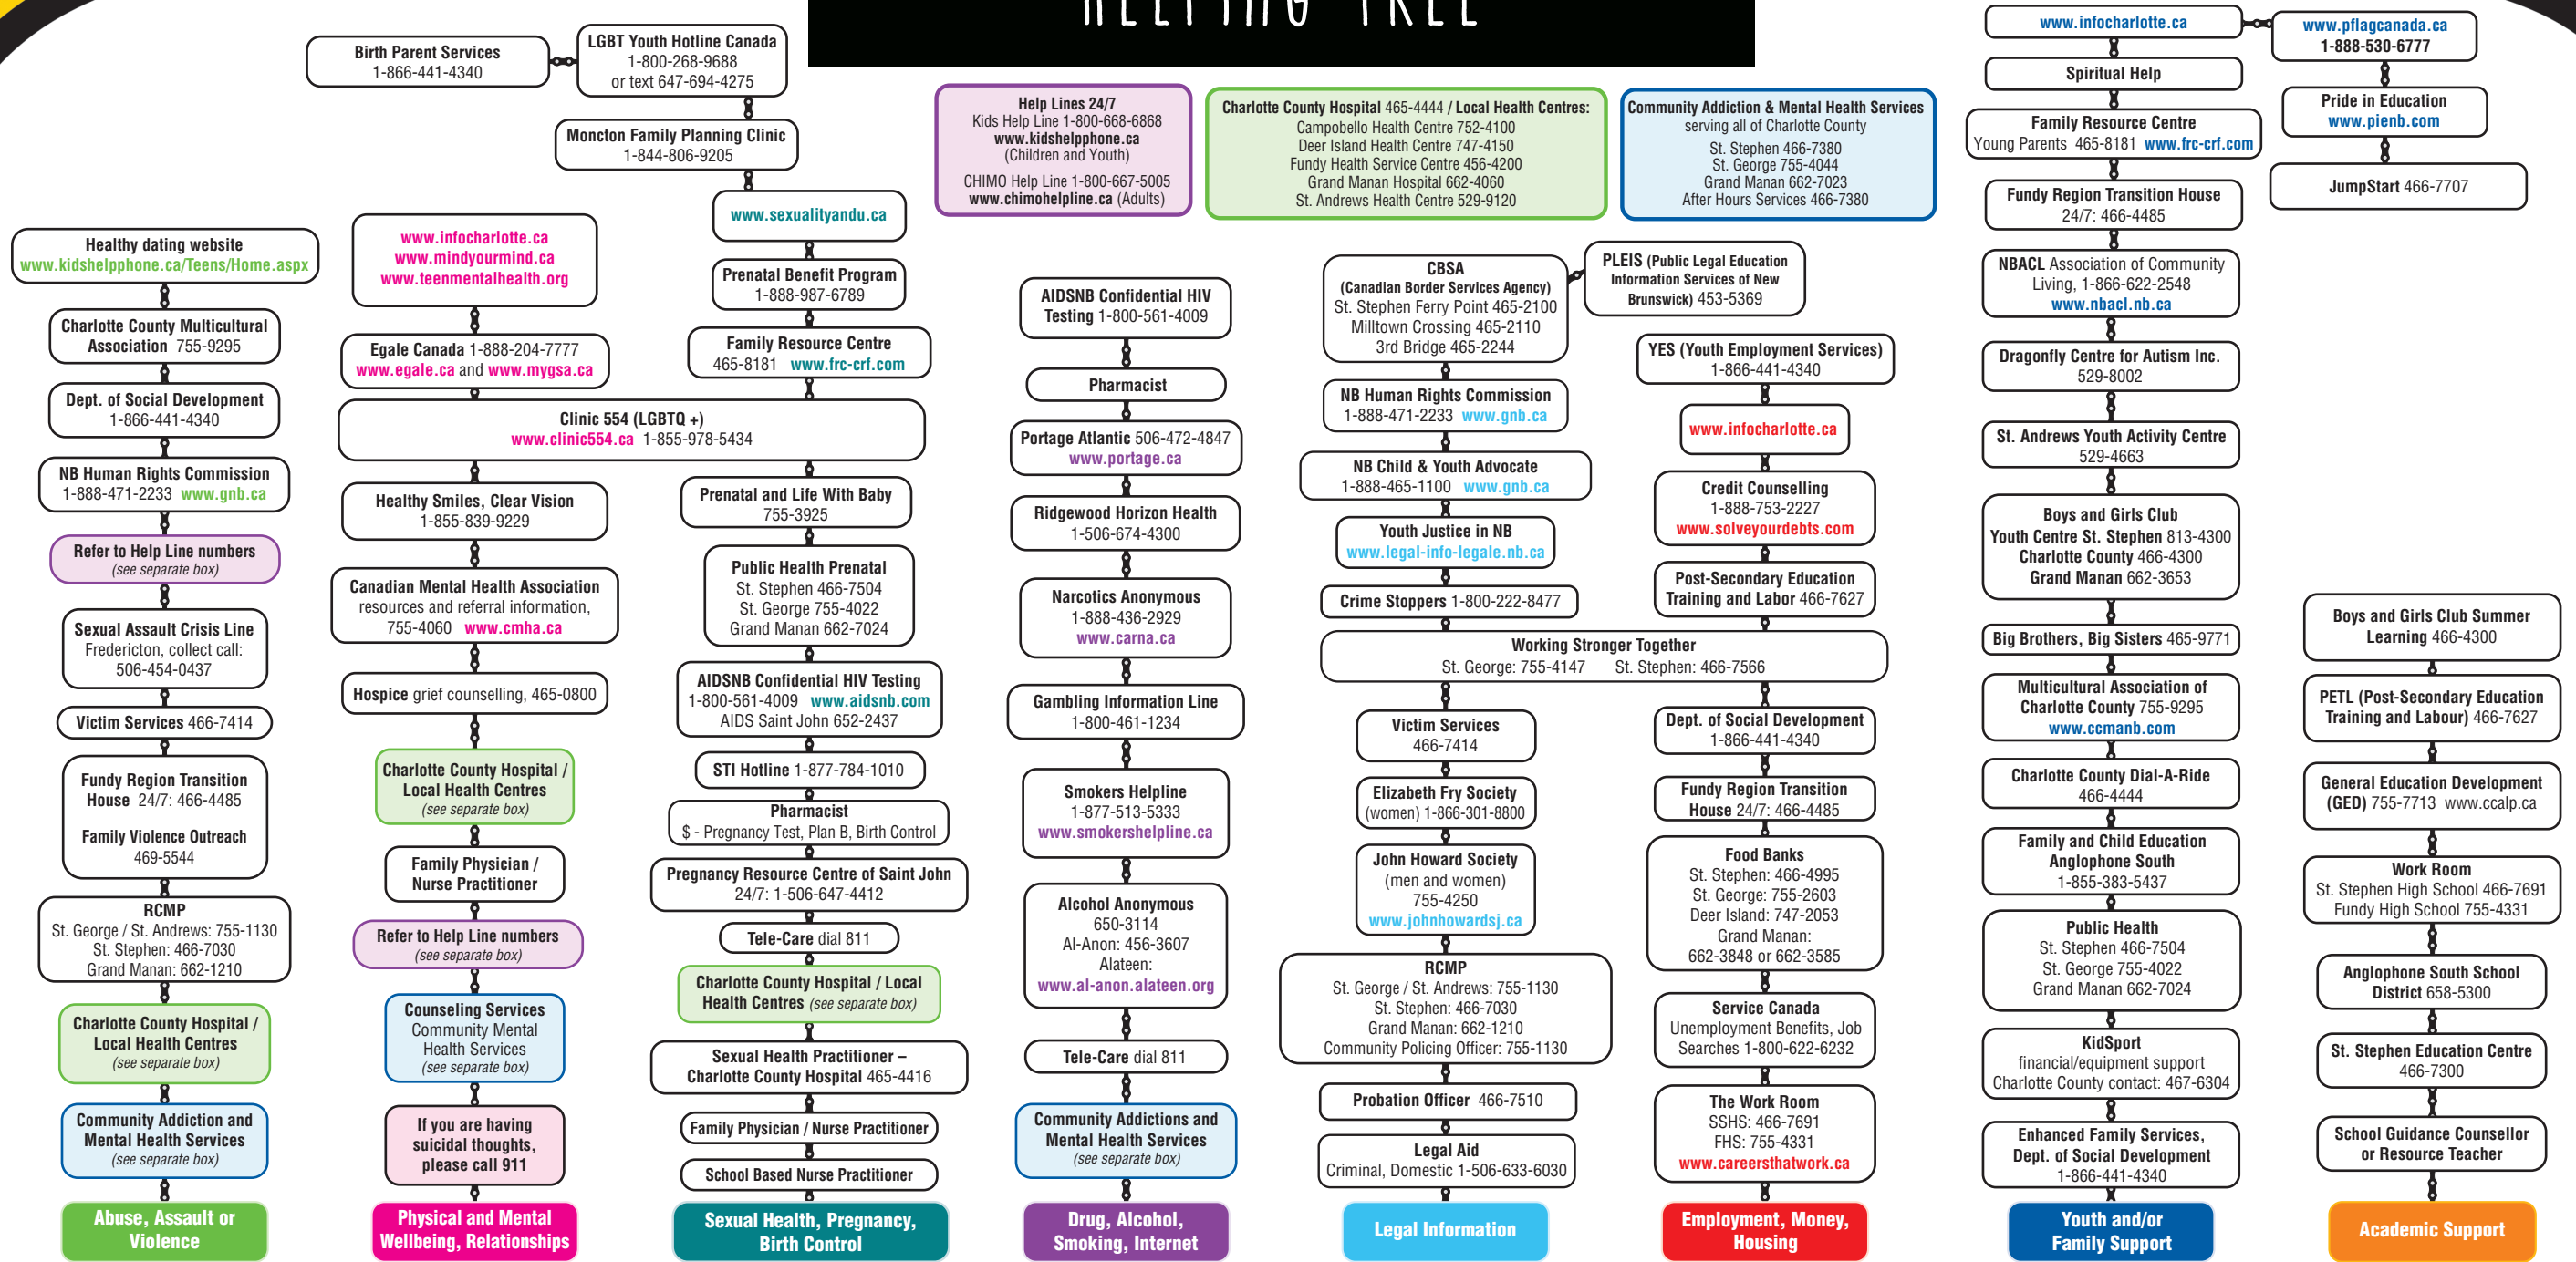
HELPING TREE

Help Lines 24/7
Kids Help Line 1-800-668-6868
www.kidshelpphone.ca
(Children and Youth)
CHIMO Help Line 1-800-667-5005
www.chimohelpline.ca (Adults)

Charlotte County Hospital 465-4444 / Local Health Centres:
Campobello Health Centre 752-4100
Deer Island Health Centre 747-4150
Fundy Health Service Centre 456-4200
Grand Manan Hospital 662-4060
St. Andrews Health Centre 529-9120

Community Addiction & Mental Health Services
serving all of Charlotte County
St. Stephen 466-7380
St. George 755-4044
Grand Manan 662-7023
After Hours Services 466-7380

Birth Parent Services
1-866-441-4340

LGBT Youth Hotline Canada
1-800-268-9688
or text 647-694-4275

Moncton Family Planning Clinic
1-844-806-9205

www.sexualityandu.ca

Healthy dating website
www.kidshelpphone.ca/Teens/Home.aspx

Charlotte County Multicultural Association 755-9295

Dept. of Social Development
1-866-441-4340

NB Human Rights Commission
1-888-471-2233 www.gnb.ca

Refer to Help Line numbers
(see separate box)

Sexual Assault Crisis Line
Fredericton, collect call:
506-454-0437

Victim Services 466-7414

Fundy Region Transition House 24/7: 466-4485
Family Violence Outreach
469-5544

RCMP
St. George / St. Andrews: 755-1130
St. Stephen: 466-7030
Grand Manan: 662-1210

Charlotte County Hospital / Local Health Centres
(see separate box)

Community Addiction and Mental Health Services
(see separate box)

Abuse, Assault or Violence

www.infocharlotte.ca
www.mindyourmind.ca
www.teenmentalhealth.org

Egale Canada 1-888-204-7777
www.egale.ca and www.mygsa.ca

Clinic 554 (LGBTQ +)
www.clinic554.ca 1-855-978-5434

Healthy Smiles, Clear Vision
1-855-839-9229

Canadian Mental Health Association
resources and referral information,
755-4060 www.cmha.ca

Hospice grief counselling, 465-0800

Charlotte County Hospital / Local Health Centres
(see separate box)

Family Physician / Nurse Practitioner

Refer to Help Line numbers
(see separate box)

Counseling Services
Community Mental Health Services
(see separate box)

If you are having suicidal thoughts, please call 911

Physical and Mental Wellbeing, Relationships

Prenatal Benefit Program
1-888-987-6789

Family Resource Centre
465-8181 www.frc-crf.com

Prenatal and Life With Baby
755-3925

Public Health Prenatal
St. Stephen 466-7504
St. George 755-4022
Grand Manan 662-7024

AIDSNB Confidential HIV Testing
1-800-561-4009 www.aidsnb.com
AIDS Saint John 652-2437

STI Hotline 1-877-784-1010

Pharmacist
$ - Pregnancy Test, Plan B, Birth Control

Pregnancy Resource Centre of Saint John
24/7: 1-506-647-4412

Tele-Care dial 811

Charlotte County Hospital / Local Health Centres (see separate box)

Sexual Health Practitioner – Charlotte County Hospital 465-4416

Family Physician / Nurse Practitioner

School Based Nurse Practitioner

Sexual Health, Pregnancy, Birth Control

AIDSNB Confidential HIV Testing 1-800-561-4009

Pharmacist

Portage Atlantic 506-472-4847
www.portage.ca

Ridgewood Horizon Health
1-506-674-4300

Narcotics Anonymous
1-888-436-2929
www.carna.ca

Gambling Information Line
1-800-461-1234

Smokers Helpline
1-877-513-5333
www.smokershelpline.ca

Alcohol Anonymous
650-3114
Al-Anon: 456-3607
Alateen:
www.al-anon.alateen.org

Tele-Care dial 811

Community Addictions and Mental Health Services
(see separate box)

Drug, Alcohol, Smoking, Internet

CBSA
(Canadian Border Services Agency)
St. Stephen Ferry Point 465-2100
Milltown Crossing 465-2110
3rd Bridge 465-2244

PLEIS (Public Legal Education Information Services of New Brunswick) 453-5369

NB Human Rights Commission
1-888-471-2233 www.gnb.ca

NB Child & Youth Advocate
1-888-465-1100 www.gnb.ca

Youth Justice in NB
www.legal-info-legale.nb.ca

Crime Stoppers 1-800-222-8477

Working Stronger Together
St. George: 755-4147 St. Stephen: 466-7566

Victim Services
466-7414

Elizabeth Fry Society
(women) 1-866-301-8800

John Howard Society
(men and women)
755-4250
www.johnhowardsj.ca

RCMP
St. George / St. Andrews: 755-1130
St. Stephen: 466-7030
Grand Manan: 662-1210
Community Policing Officer: 755-1130

Probation Officer 466-7510

Legal Aid
Criminal, Domestic 1-506-633-6030

Legal Information

YES (Youth Employment Services)
1-866-441-4340

www.infocharlotte.ca

Credit Counselling
1-888-753-2227
www.solveyourdebts.com

Post-Secondary Education Training and Labor 466-7627

Dept. of Social Development
1-866-441-4340

Fundy Region Transition House 24/7: 466-4485

Food Banks
St. Stephen: 466-4995
St. George: 755-2603
Deer Island: 747-2053
Grand Manan:
662-3848 or 662-3585

Service Canada
Unemployment Benefits, Job Searches 1-800-622-6232

The Work Room
SSHS: 466-7691
FHS: 755-4331
www.careersthatwork.ca

Employment, Money, Housing

www.infocharlotte.ca

Spiritual Help

Family Resource Centre
Young Parents 465-8181 www.frc-crf.com

Fundy Region Transition House
24/7: 466-4485

NBACL Association of Community Living, 1-866-622-2548
www.nbacl.nb.ca

Dragonfly Centre for Autism Inc.
529-8002

St. Andrews Youth Activity Centre
529-4663

Boys and Girls Club
Youth Centre St. Stephen 813-4300
Charlotte County 466-4300
Grand Manan 662-3653

Big Brothers, Big Sisters 465-9771

Multicultural Association of Charlotte County 755-9295
www.ccmanb.com

Charlotte County Dial-A-Ride
466-4444

Family and Child Education Anglophone South
1-855-383-5437

Public Health
St. Stephen 466-7504
St. George 755-4022
Grand Manan 662-7024

KidSport
financial/equipment support
Charlotte County contact: 467-6304

Enhanced Family Services, Dept. of Social Development
1-866-441-4340

Youth and/or Family Support

www.pflagcanada.ca
1-888-530-6777

Pride in Education
www.pienb.com

JumpStart 466-7707

Boys and Girls Summer Learning 466-4300

PETL (Post-Secondary Education Training and Labour) 466-7627

General Education Development (GED) 755-7713 www.ccalp.ca

Work Room
St. Stephen High School 466-7691
Fundy High School 755-4331

Anglophone South School District 658-5300

St. Stephen Education Centre
466-7300

School Guidance Counsellor or Resource Teacher

Academic Support